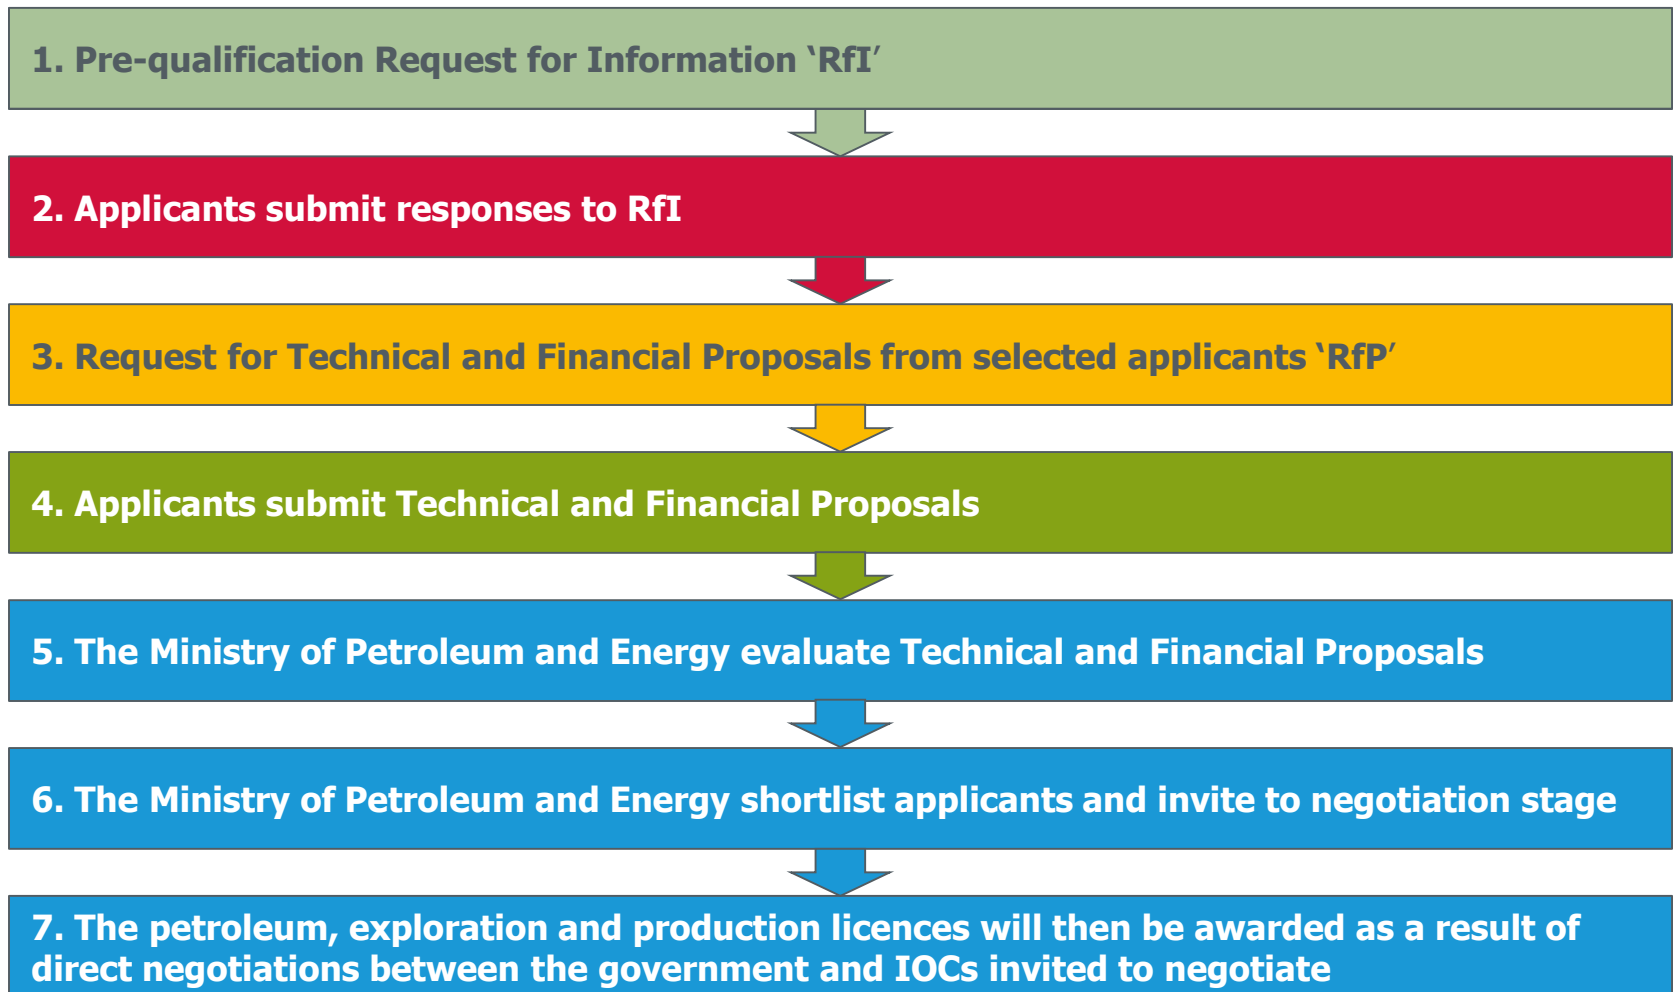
1. Pre-qualification Request for Information ‘RfI’

2. Applicants submit responses to RfI

3. Request for Technical and Financial Proposals from selected applicants ‘RfP’

4. Applicants submit Technical and Financial Proposals

5. The Ministry of Petroleum and Energy evaluate Technical and Financial Proposals

6. The Ministry of Petroleum and Energy shortlist applicants and invite to negotiation stage

7. The petroleum, exploration and production licences will then be awarded as a result of direct negotiations between the government and IOCs invited to negotiate